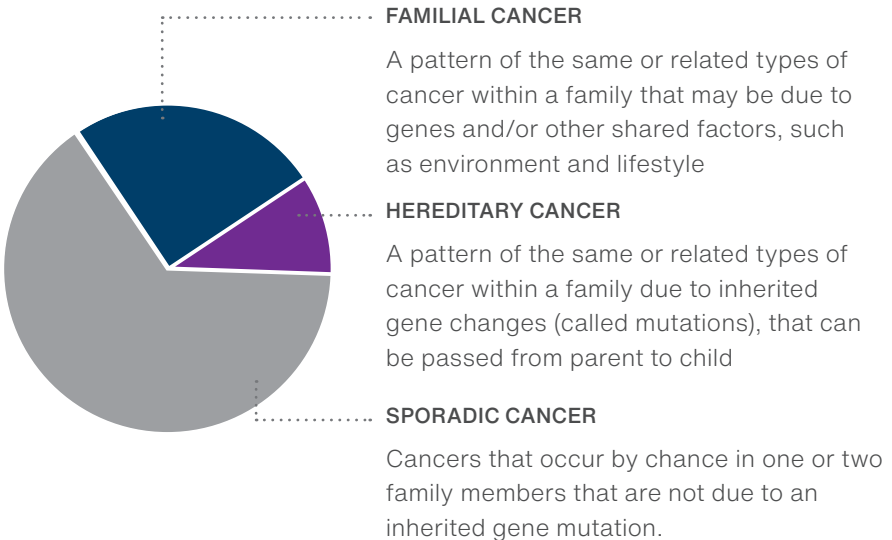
FAMILIAL CANCER

A pattern of the same or related types of cancer within a family that may be due to genes and/or other shared factors, such as environment and lifestyle

HEREDITARY CANCER

A pattern of the same or related types of cancer within a family due to inherited gene changes (called mutations), that can be passed from parent to child

SPORADIC CANCER

Cancers that occur by chance in one or two family members that are not due to an inherited gene mutation.